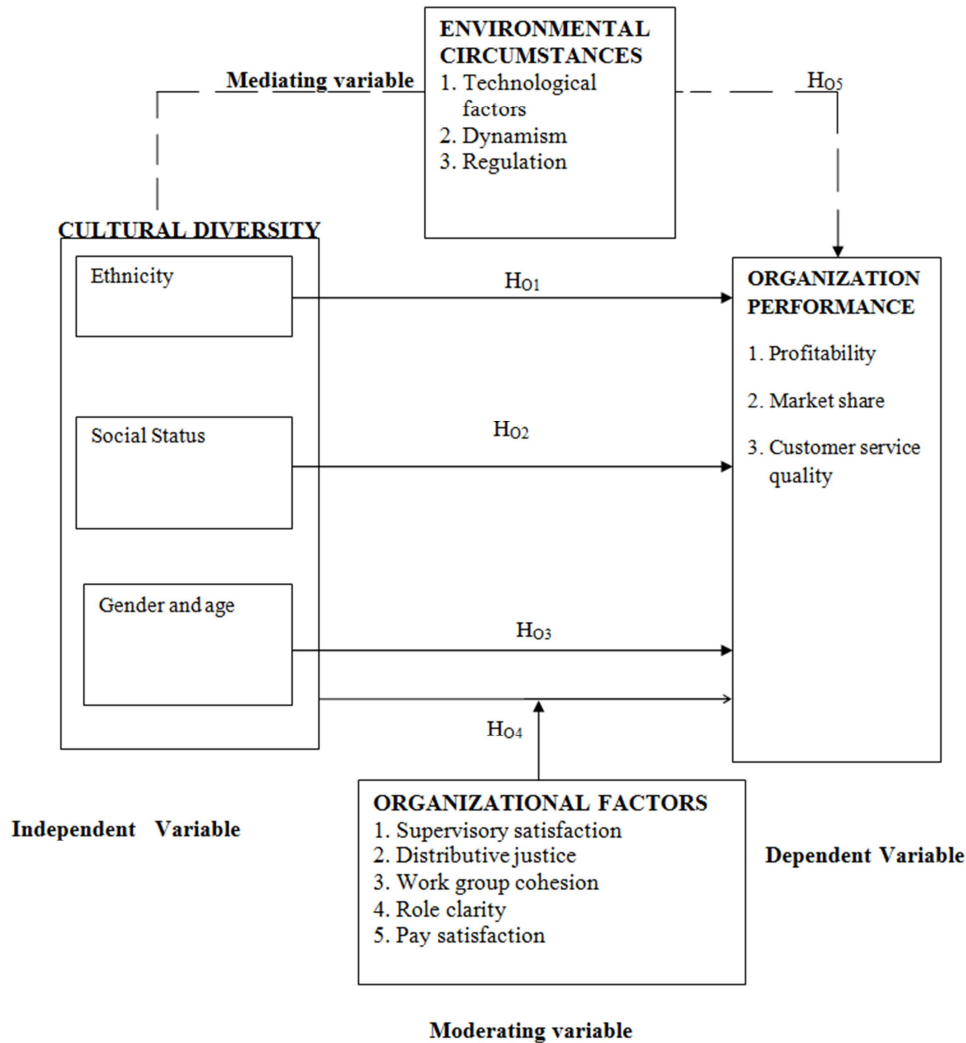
Mediating variable

ENVIRONMENTAL CIRCUMSTANCES
1. Technological factors
2. Dynamism
3. Regulation

$H_{O5}$

CULTURAL DIVERSITY

Ethnicity

Social Status

Gender and age

$H_{O1}$

$H_{O2}$

$H_{O3}$

$H_{O4}$

ORGANIZATION PERFORMANCE
1. Profitability
2. Market share
3. Customer service quality

Independent Variable

ORGANIZATIONAL FACTORS
1. Supervisory satisfaction
2. Distributive justice
3. Work group cohesion
4. Role clarity
5. Pay satisfaction

Dependent Variable

Moderating variable